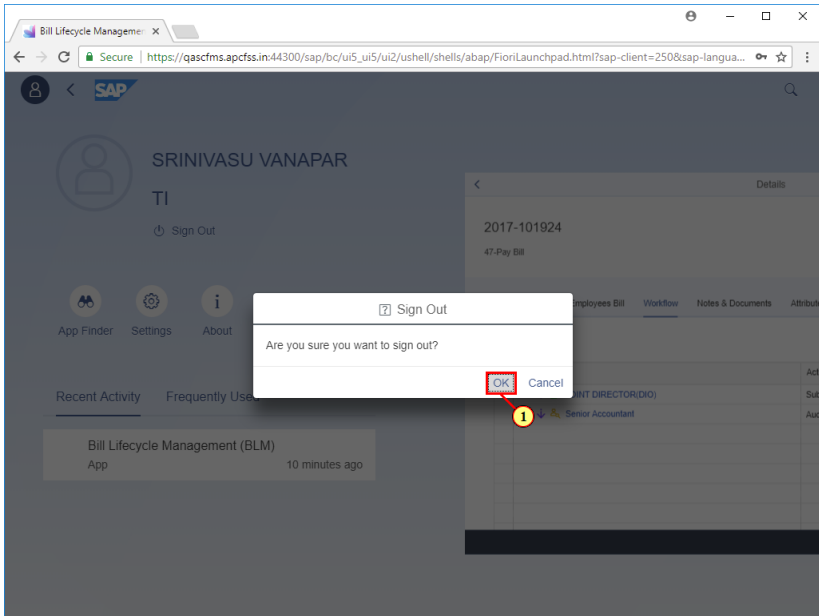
Bill Lifecycle Managemen ×

Secure | https://qascfms.apcfss.in:44300/sap/bc/ui5_ui5/ui2/ushell/shells/abap/FioriLaunchpad.html?sap-client=250&sap-langua...

SAP

SRINIVASU VANAPAR TI

Sign Out

App Finder Settings About

Recent Activity Frequently Use

Bill Lifecycle Management (BLM)
App 10 minutes ago

Details

2017-101924
47-Pay Bill

Employees Bill Workflow Notes & Documents Attribut

Acti
OINT DIRECTOR(DIO) Sub
Senior Accountant Aud

Sign Out

Are you sure you want to sign out?

OK Cancel

1